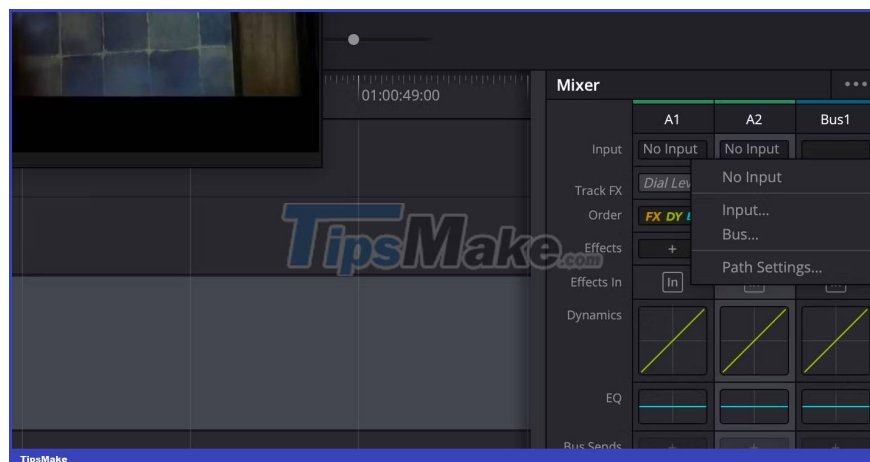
01:00:49:00

Mixer

A1
A2
Bus1

Input
No Input
No Input

Track FX
Dial Lev

Order
FX DY

Effects
+

Effects In
In

Dynamics

EQ

Bus Sends

No Input
Input...
Bus...
Path Settings...

TipsMake.com

TipsMake